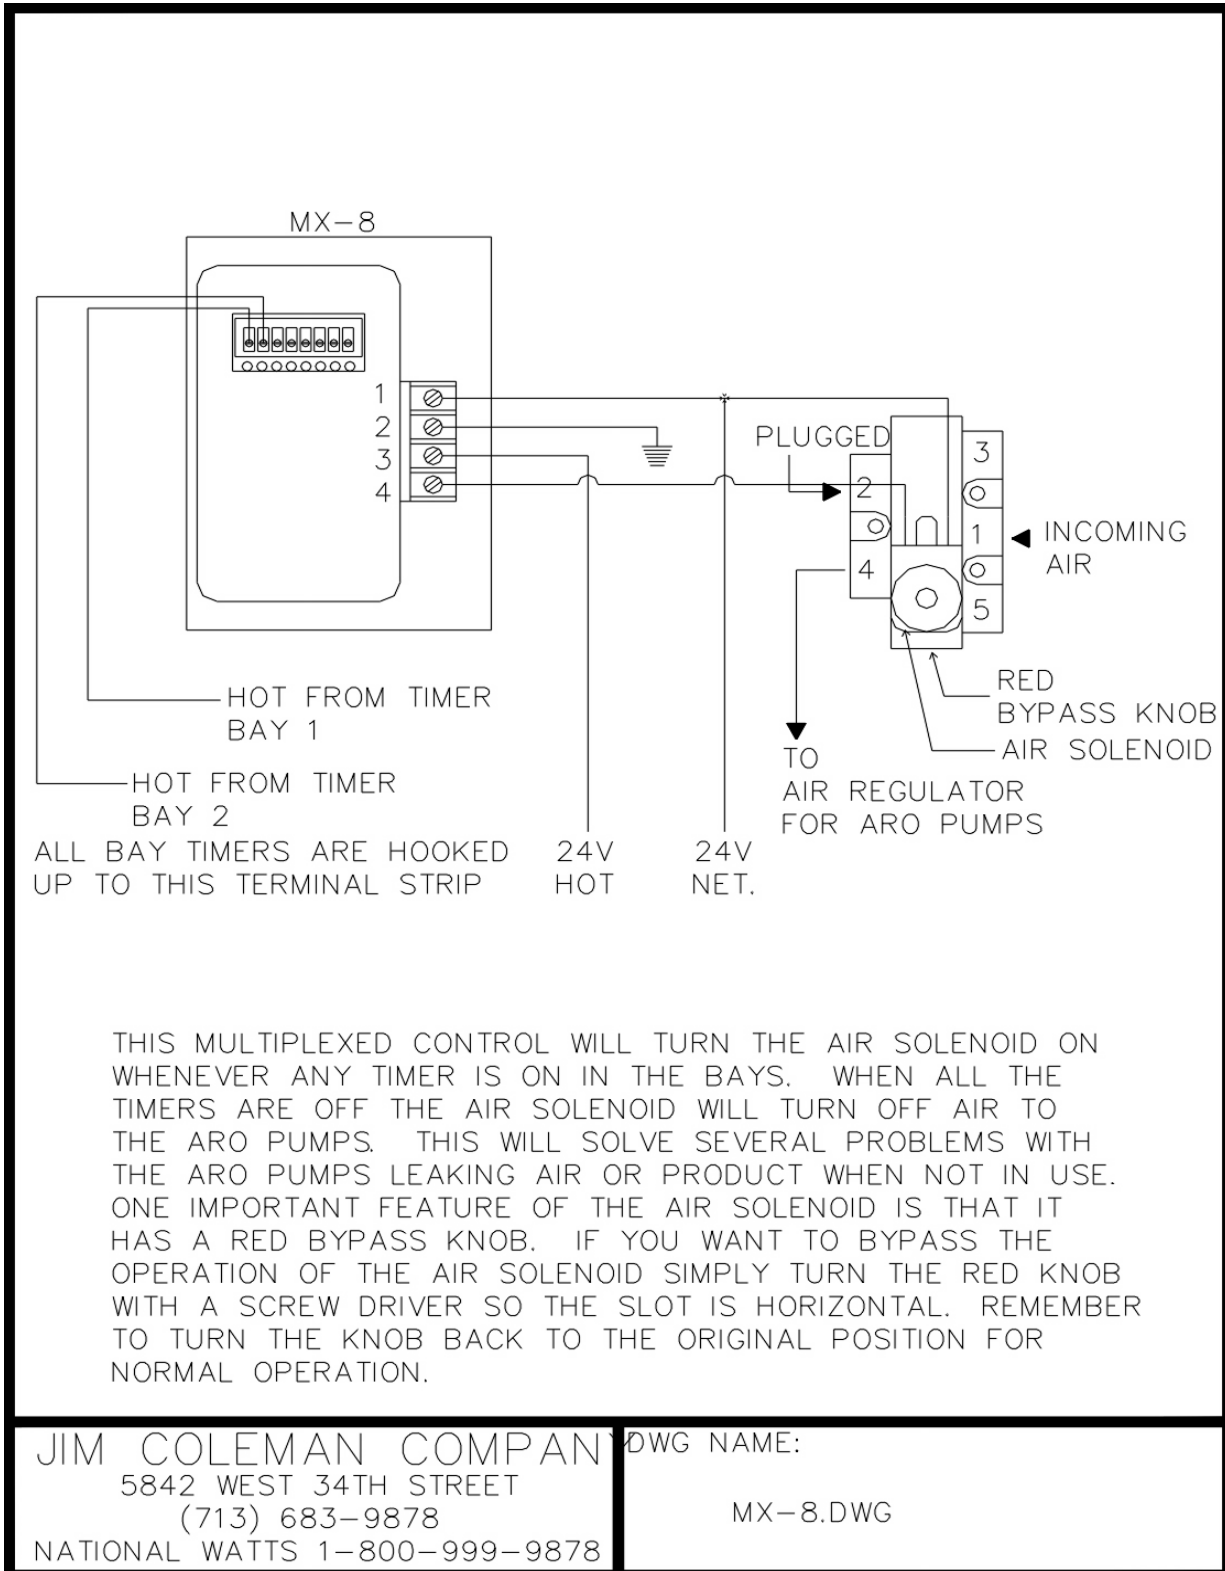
MX–8

1
2
3
4

PLUGGED

2
4
3
1
5

INCOMING AIR

HOT FROM TIMER BAY 1

HOT FROM TIMER BAY 2

ALL BAY TIMERS ARE HOOKED UP TO THIS TERMINAL STRIP

24V HOT

24V NET.

TO AIR REGULATOR FOR ARO PUMPS

RED BYPASS KNOB

AIR SOLENOID

THIS MULTIPLEXED CONTROL WILL TURN THE AIR SOLENOID ON WHENEVER ANY TIMER IS ON IN THE BAYS. WHEN ALL THE TIMERS ARE OFF THE AIR SOLENOID WILL TURN OFF AIR TO THE ARO PUMPS. THIS WILL SOLVE SEVERAL PROBLEMS WITH THE ARO PUMPS LEAKING AIR OR PRODUCT WHEN NOT IN USE. ONE IMPORTANT FEATURE OF THE AIR SOLENOID IS THAT IT HAS A RED BYPASS KNOB. IF YOU WANT TO BYPASS THE OPERATION OF THE AIR SOLENOID SIMPLY TURN THE RED KNOB WITH A SCREW DRIVER SO THE SLOT IS HORIZONTAL. REMEMBER TO TURN THE KNOB BACK TO THE ORIGINAL POSITION FOR NORMAL OPERATION.

| JIM COLEMAN COMPANY<br>5842 WEST 34TH STREET<br>(713) 683–9878<br>NATIONAL WATTS 1–800–999–9878 | DWG NAME:<br>MX–8.DWG |
|---|---|